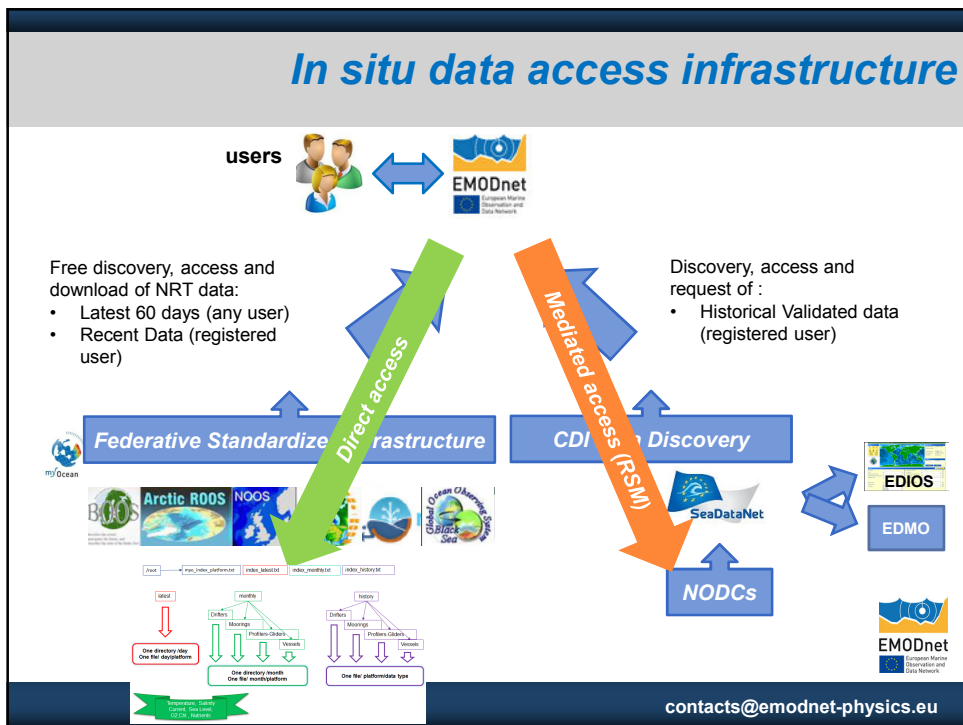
In situ data access infrastructure

users

EMODnet
European Marine Observation and Data Network

Free discovery, access and download of NRT data:
• Latest 60 days (any user)
• Recent Data (registered user)

Discovery, access and request of :
• Historical Validated data (registered user)

Direct access

Mediated access (RSM)

Federative Standardize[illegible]frastructure

CDI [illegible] Discovery

myOcean

Arctic ROOS

NOOS

Global Ocean Observing System Black Sea

SeaDataNet

EDIOS

EDMO

NODCs

/root

myo_index_platform.txt

index_latest.txt

index_monthly.txt

index_history.txt

latest

monthly

history

Drifters

Moorings

Profilers-Gliders

Vessels

Drifters

Moorings

Profilers-Gliders

Vessels

One directory /day
One file/ day/platform

One directory /month
One file/ month/platform

One file/ platform/data type

Temperature, Salinity Current, Sea Level, O2,Chl , Nutrients

EMODnet
European Marine Observation and Data Network

contacts@emodnet-physics.eu